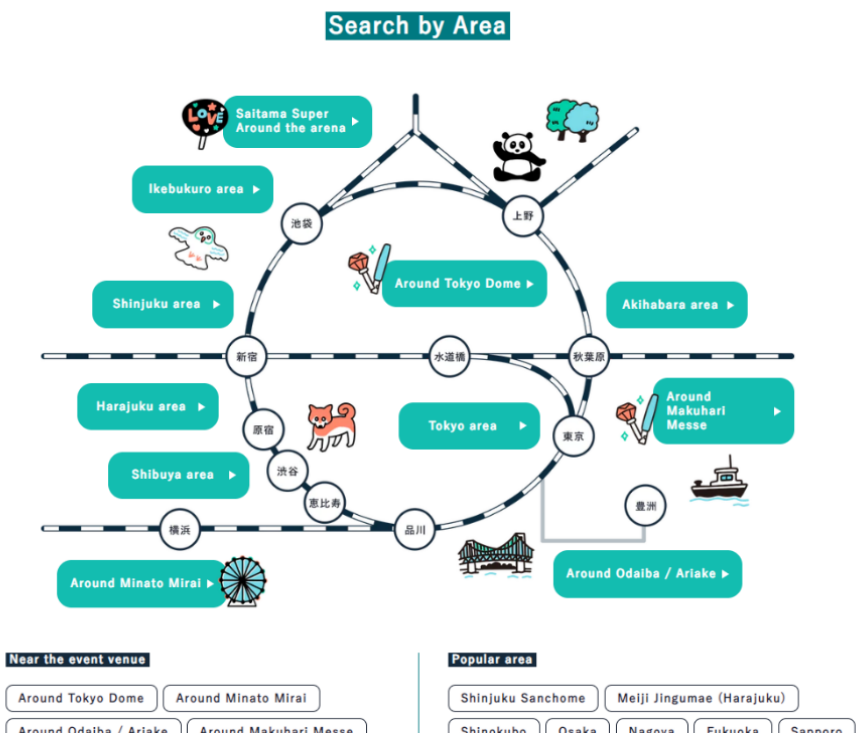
Search by Area

LOVE

Saitama Super Around the arena ▶

Ikebukuro area ▶

池袋

上野

Around Tokyo Dome ▶

Shinjuku area ▶

Akihabara area ▶

新宿

水道橋

秋葉原

Harajuku area ▶

Around Makuhari Messe ▶

原宿

Tokyo area ▶

東京

Shibuya area ▶

渋谷

恵比寿

豊洲

横浜

品川

Around Minato Mirai ▶

Around Odaiba / Ariake ▶

Near the event venue

Around Tokyo Dome

Around Minato Mirai

Around Odaiba / Ariake

Around Makuhari Messe

Popular area

Shinjuku Sanchome

Meiji Jingumae (Harajuku)

Shinokubo

Osaka

Nagoya

Fukuoka

Sapporo